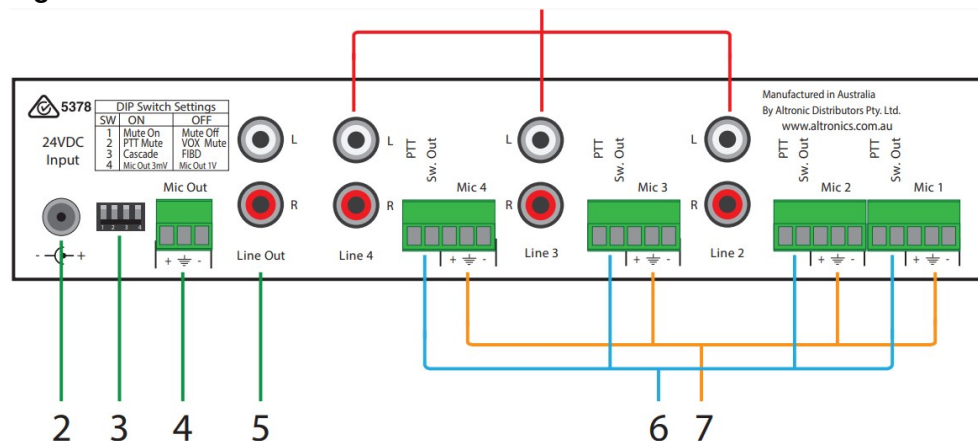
5378

24VDC Input

| SW | ON | OFF |
|---|---|---|
| 1 | Mute On | Mute Off |
| 2 | PTT Mute | VOX Mute |
| 3 | Cascade | FIBD |
| 4 | Mic Out 3mV | Mic Out 1V |

DIP Switch Settings

1 2 3 4

Mic Out

+ ⏚ -

L

R

Line Out

L

R

Line 4

PTT Sw. Out

Mic 4

+ ⏚ -

L

R

Line 3

PTT Sw. Out

Mic 3

+ ⏚ -

L

R

Line 2

Manufactured in Australia
By Altronic Distributors Pty. Ltd.
www.altronics.com.au

PTT Sw. Out

Mic 2

+ ⏚ -

PTT Sw. Out

Mic 1

+ ⏚ -

- + 

2 3 4 5 6 7